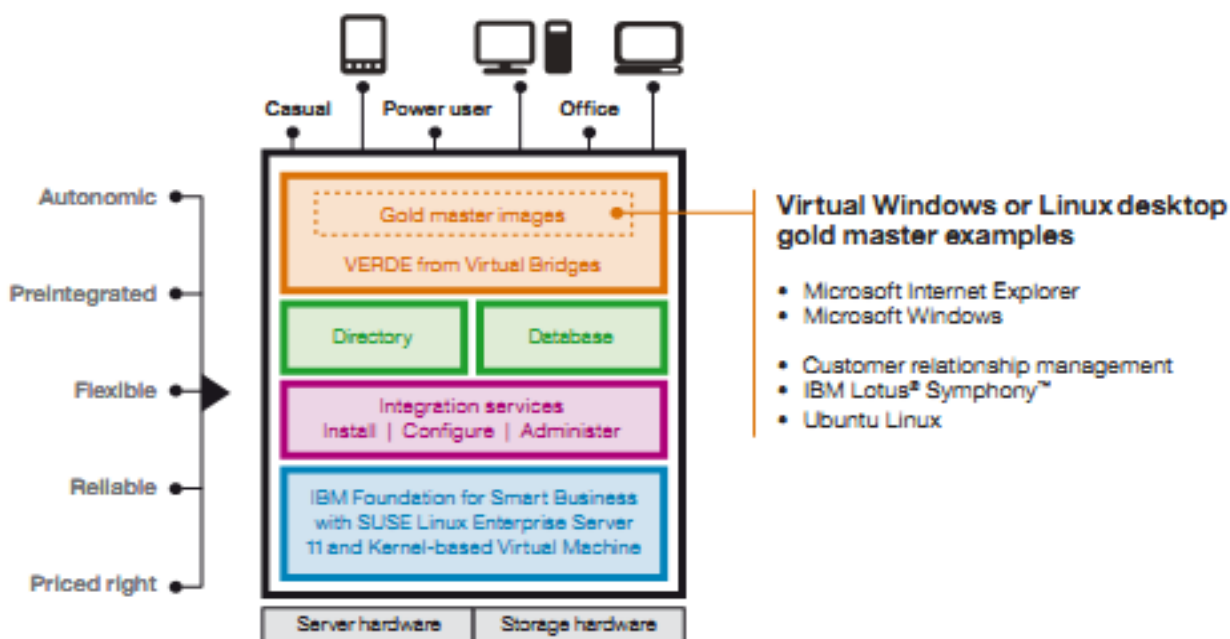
Casual
Power user
Office

Autonomic
Preintegrated
Flexible
Reliable
Priced right

Gold master images
VERDE from Virtual Bridges

Directory
Database

Integration services
Install | Configure | Administer

IBM Foundation for Smart Business with SUSE Linux Enterprise Server 11 and Kernel-based Virtual Machine

Server hardware
Storage hardware

Virtual Windows or Linux desktop gold master examples

• Microsoft Internet Explorer
• Microsoft Windows

• Customer relationship management
• IBM Lotus® Symphony™
• Ubuntu Linux